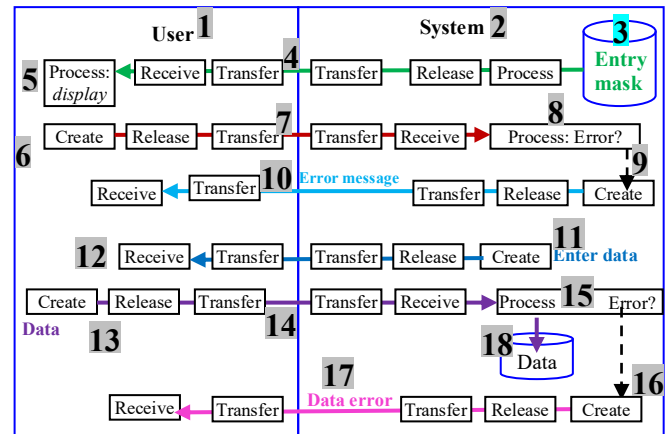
User 1

System 2

3 Entry mask

5 Process: *display*

Receive

Transfer

4

Transfer

Release

Process

6

Create

Release

Transfer

7

Transfer

Receive

8 Process: Error?

9

Receive

Transfer

10 Error message

Transfer

Release

Create

12 Receive

Transfer

Transfer

Release

Create

11 Enter data

Create

Release

Transfer

Transfer

Receive

Process 15 Error?

Data

13

14

18 Data

17 Data error

16

Receive

Transfer

Transfer

Release

Create